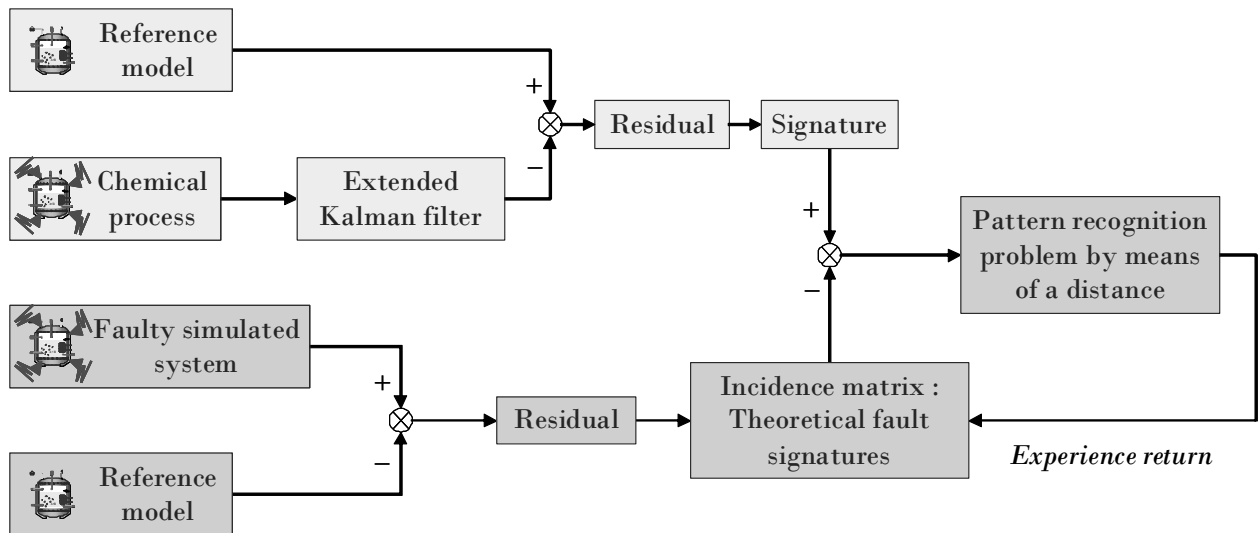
Reference model

+

Residual

Signature

Chemical process

Extended Kalman filter

−

+

Pattern recognition problem by means of a distance

−

Faulty simulated system

+

Residual

Incidence matrix : Theoretical fault signatures

Reference model

−

*Experience return*